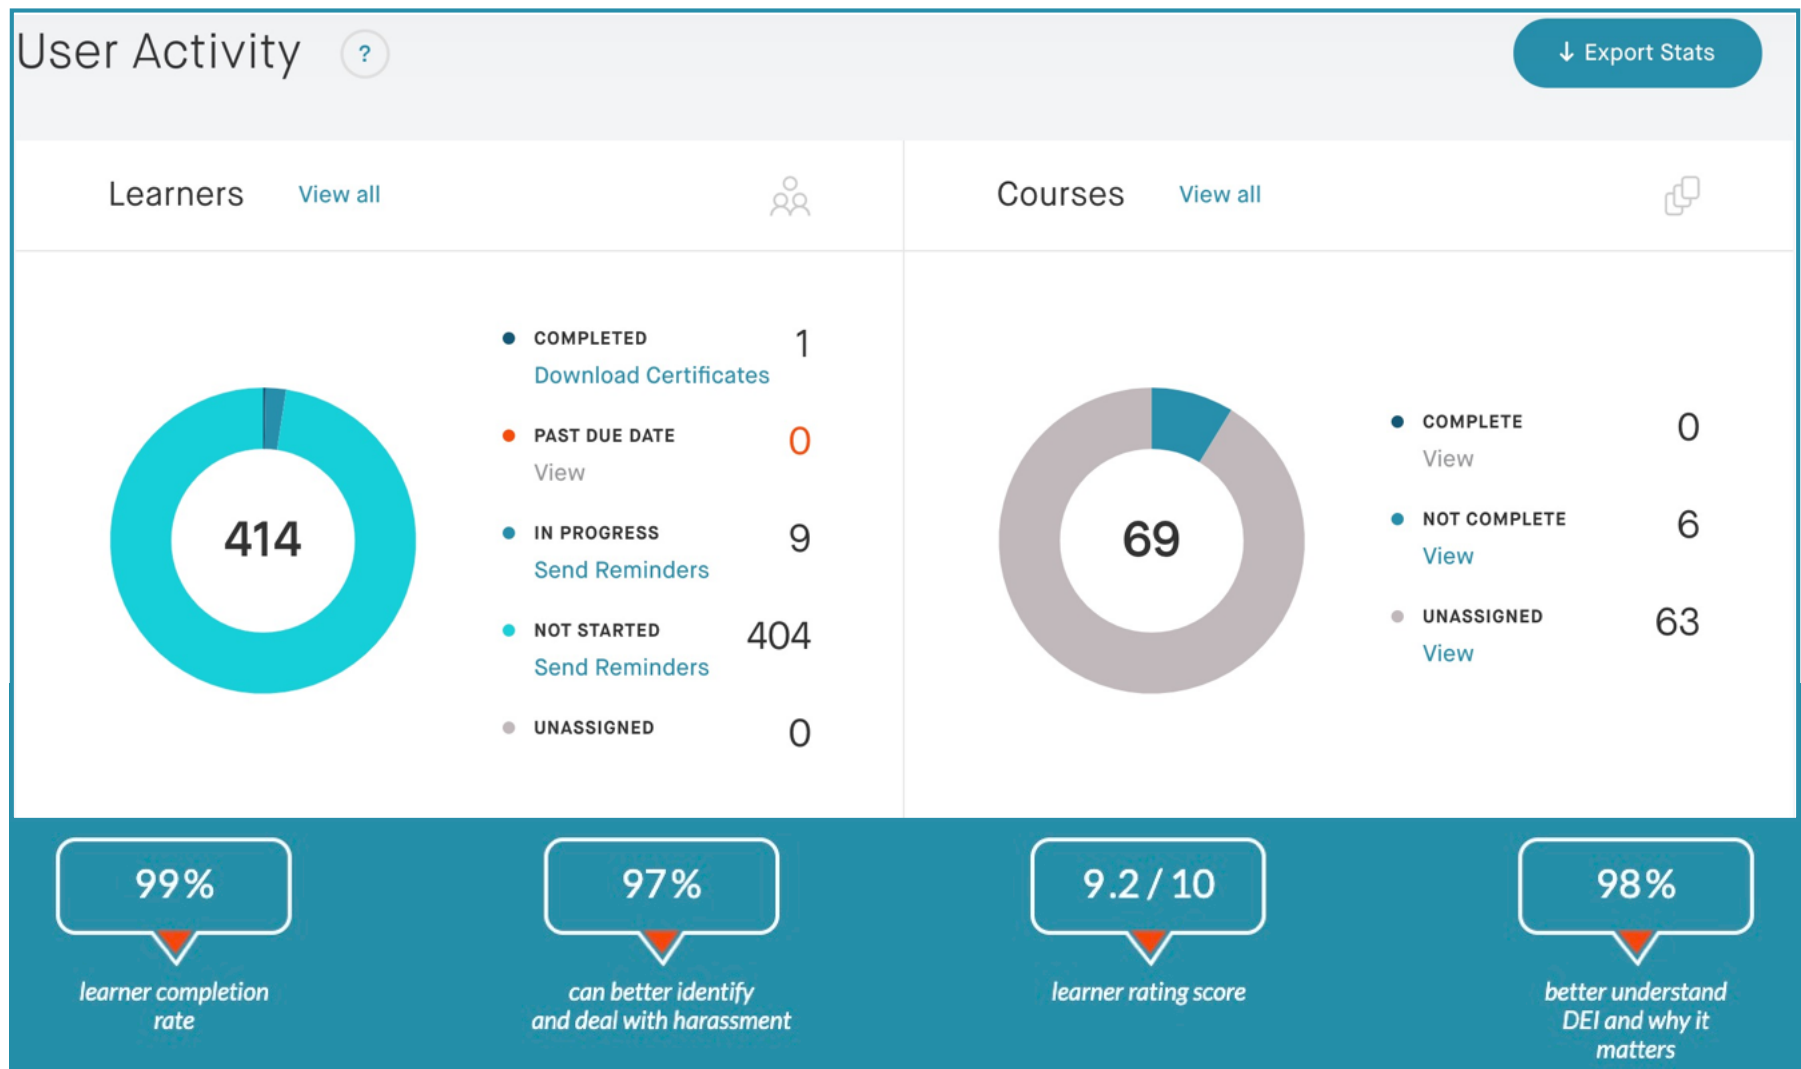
User Activity ?

↓ Export Stats

Learners View all

414

COMPLETED 1
Download Certificates

PAST DUE DATE 0
View

IN PROGRESS 9
Send Reminders

NOT STARTED 404
Send Reminders

UNASSIGNED 0

Courses View all

69

COMPLETE 0
View

NOT COMPLETE 6
View

UNASSIGNED 63
View

99%
learner completion rate

97%
can better identify and deal with harassment

9.2 / 10
learner rating score

98%
better understand DEI and why it matters